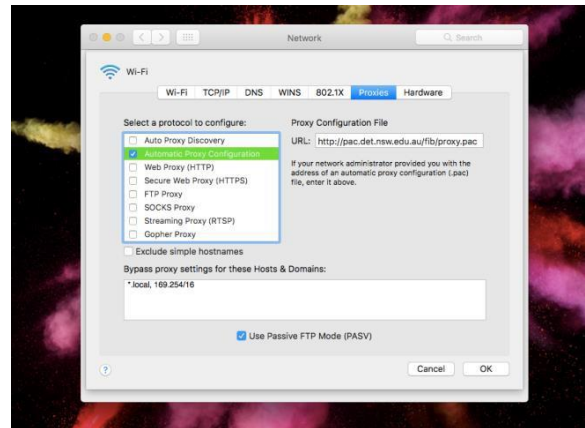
Network

Search

Wi-Fi

Wi-Fi TCP/IP DNS WINS 802.1X Proxies Hardware

Select a protocol to configure:

Auto Proxy Discovery
Automatic Proxy Configuration
Web Proxy (HTTP)
Secure Web Proxy (HTTPS)
FTP Proxy
SOCKS Proxy
Streaming Proxy (RTSP)
Gopher Proxy

Proxy Configuration File

URL: http://pac.det.nsw.edu.au/fib/proxy.pac

If your network administrator provided you with the address of an automatic proxy configuration (.pac) file, enter it above.

Exclude simple hostnames

Bypass proxy settings for these Hosts & Domains:

*.local, 169.254/16

Use Passive FTP Mode (PASV)

?

Cancel OK